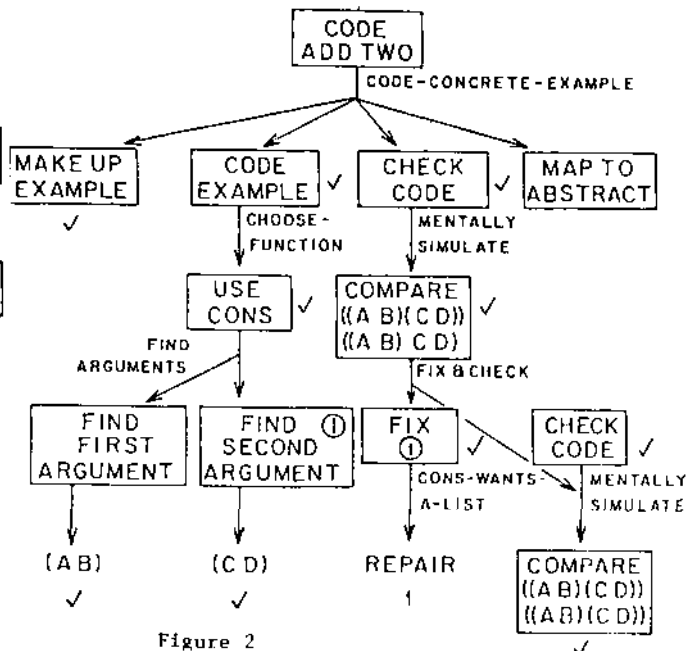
CODE ADD TWO

CODE-CONCRETE-EXAMPLE

MAKE UP EXAMPLE
✓

CODE EXAMPLE ✓

CHOOSE-FUNCTION

CHECK CODE

MENTALLY SIMULATE

MAP TO ABSTRACT

USE CONS ✓

COMPARE ((A B)(C D)) ((A B) C D) ✓

FIND ARGUMENTS

FIX & CHECK

FIND FIRST ARGUMENT

FIND SECOND ARGUMENT ①

FIX ① ✓

CHECK CODE ✓

CONS-WANTS-A-LIST

MENTALLY SIMULATE

(A B)
✓

(C D)
✓

REPAIR
1

COMPARE ((A B)(C D)) ((A B)(C D))
✓

Figure 2